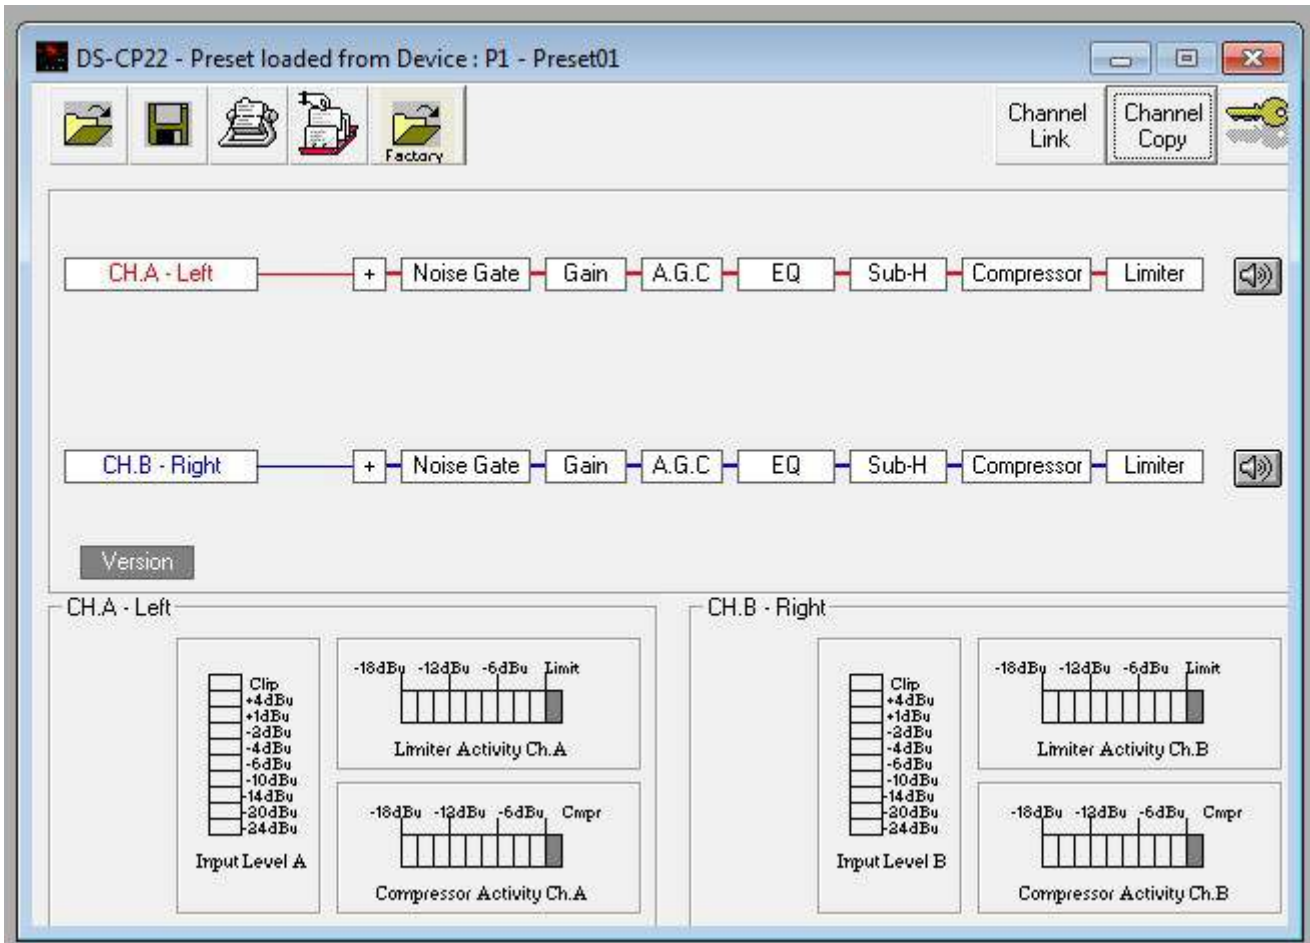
DS-CP22 - Preset loaded from Device : P1 - Preset01

Factory

Channel Link

Channel Copy

CH.A - Left

+ Noise Gate Gain A.G.C EQ Sub-H Compressor Limiter

CH.B - Right

+ Noise Gate Gain A.G.C EQ Sub-H Compressor Limiter

Version

CH.A - Left

Clip
+4dBu
+1dBu
-2dBu
-4dBu
-6dBu
-10dBu
-14dBu
-20dBu
-24dBu

Input Level A

-18dBu -12dBu -6dBu Limit

Limiter Activity Ch.A

-18dBu -12dBu -6dBu Cmpr

Compressor Activity Ch.A

CH.B - Right

Clip
+4dBu
+1dBu
-2dBu
-4dBu
-6dBu
-10dBu
-14dBu
-20dBu
-24dBu

Input Level B

-18dBu -12dBu -6dBu Limit

Limiter Activity Ch.B

-18dBu -12dBu -6dBu Cmpr

Compressor Activity Ch.B